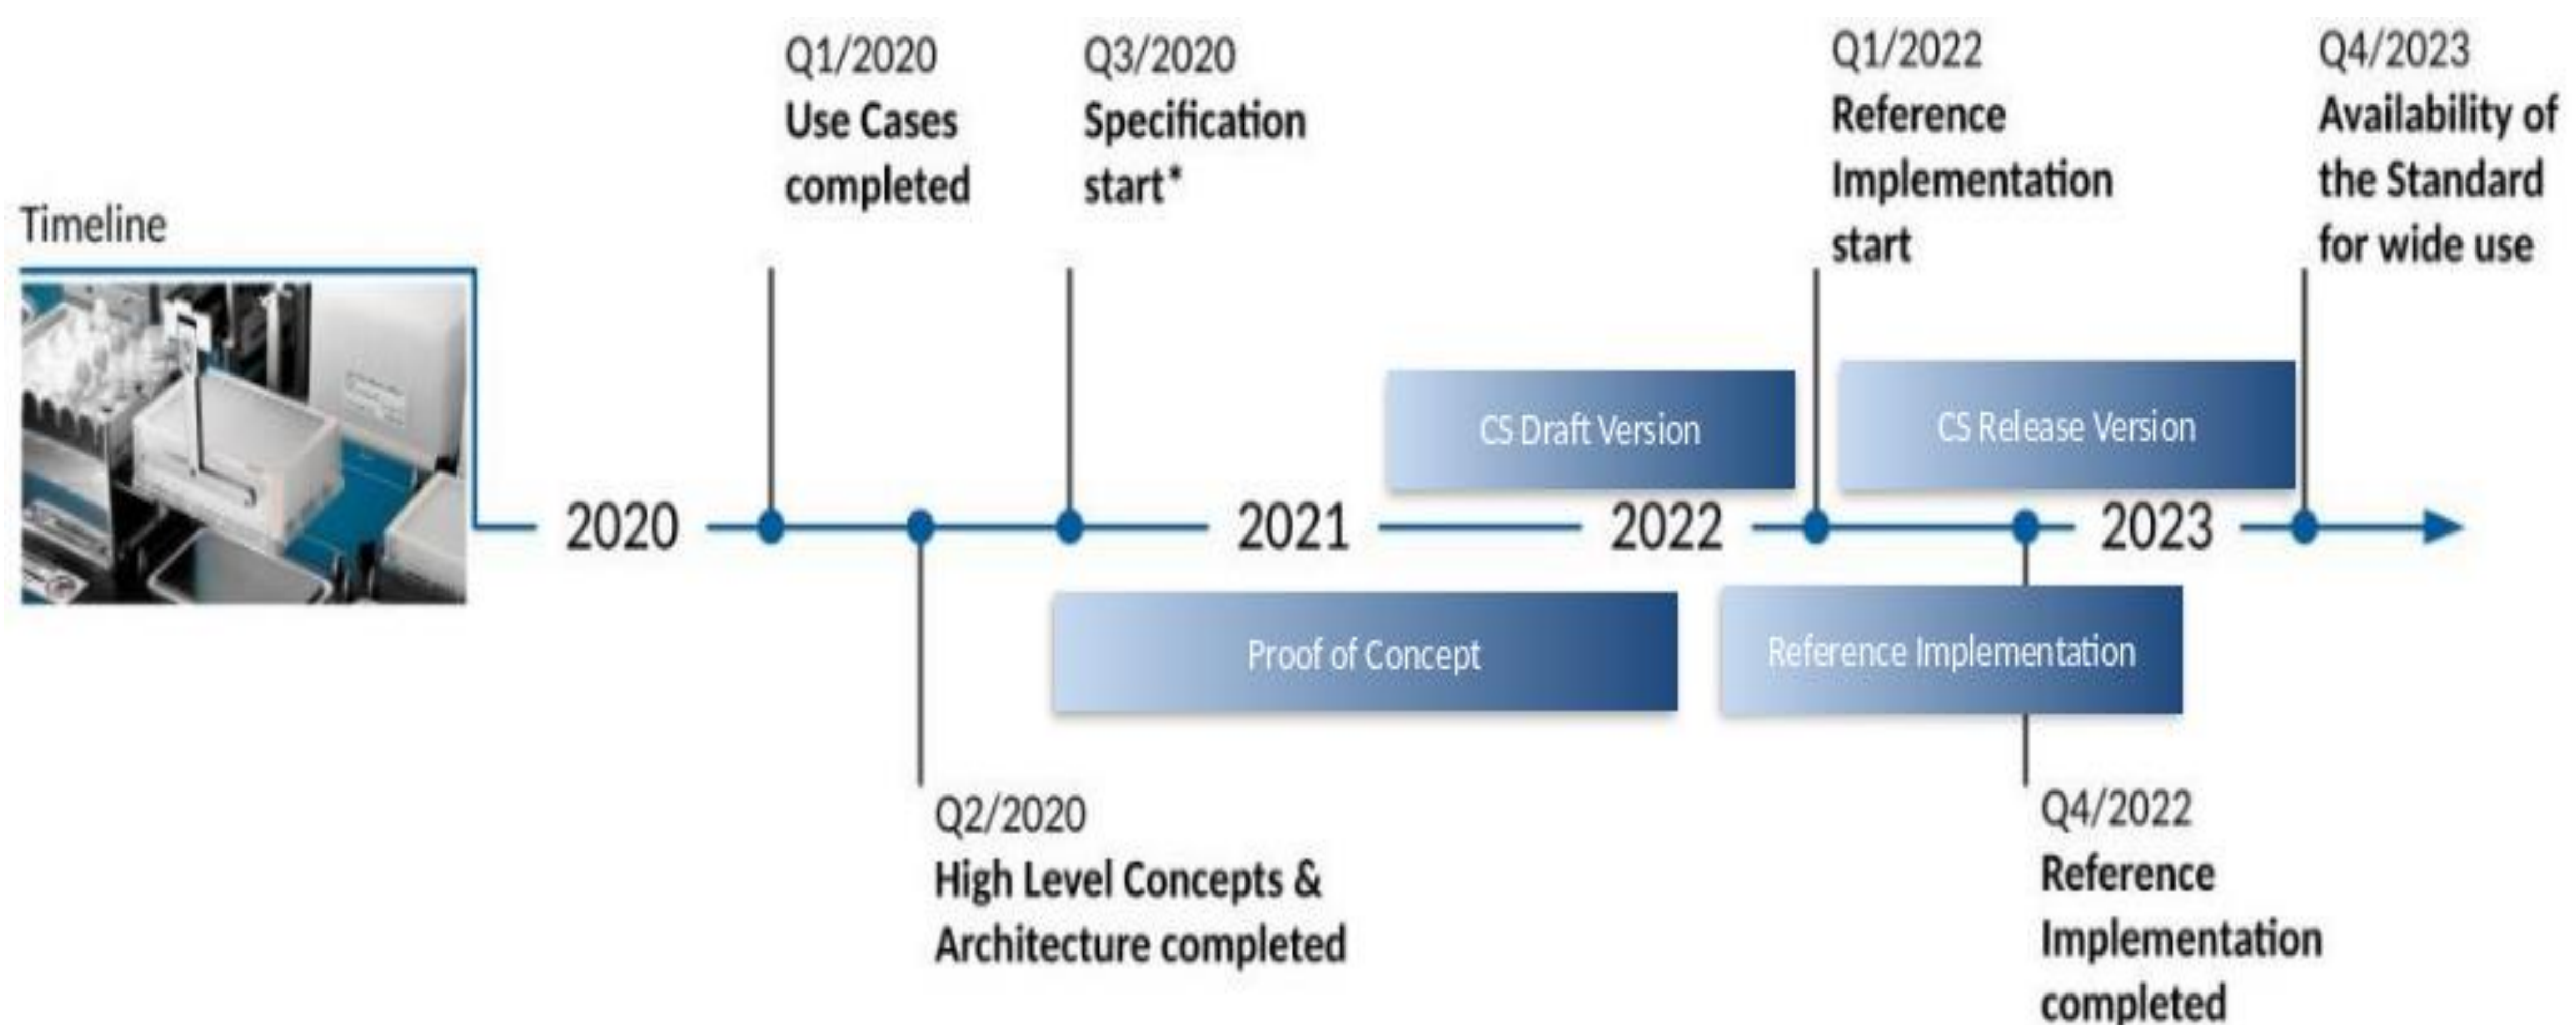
Timeline

Q1/2020
Use Cases completed

Q3/2020
Specification start*

Q1/2022
Reference Implementation start

Q4/2023
Availability of the Standard for wide use

CS Draft Version

CS Release Version

2020

2021

2022

2023

Proof of Concept

Reference Implementation

Q2/2020
High Level Concepts & Architecture completed

Q4/2022
Reference Implementation completed